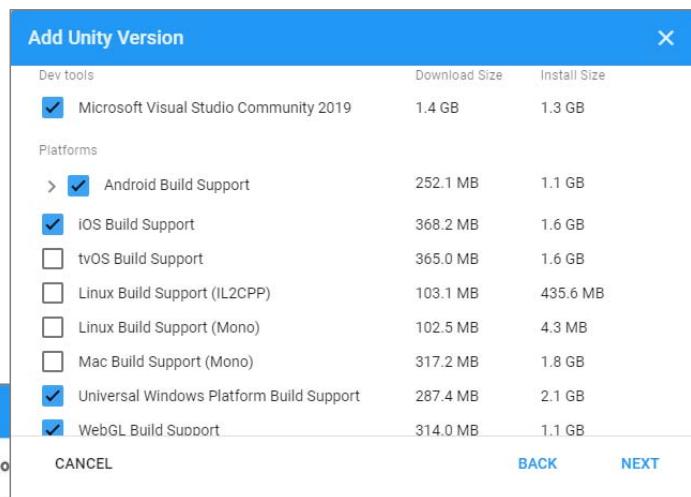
Add Unity Version

| Dev tools | Download Size | Install Size |
|---|---|---|
| Microsoft Visual Studio Community 2019 | 1.4 GB | 1.3 GB |

Platforms

| | Download Size | Install Size |
|---|---|---|
| Android Build Support | 252.1 MB | 1.1 GB |
| iOS Build Support | 368.2 MB | 1.6 GB |
| tvOS Build Support | 365.0 MB | 1.6 GB |
| Linux Build Support (IL2CPP) | 103.1 MB | 435.6 MB |
| Linux Build Support (Mono) | 102.5 MB | 4.3 MB |
| Mac Build Support (Mono) | 317.2 MB | 1.8 GB |
| Universal Windows Platform Build Support | 287.4 MB | 2.1 GB |
| WebGL Build Support | 314.0 MB | 1.1 GB |

CANCEL

BACK NEXT